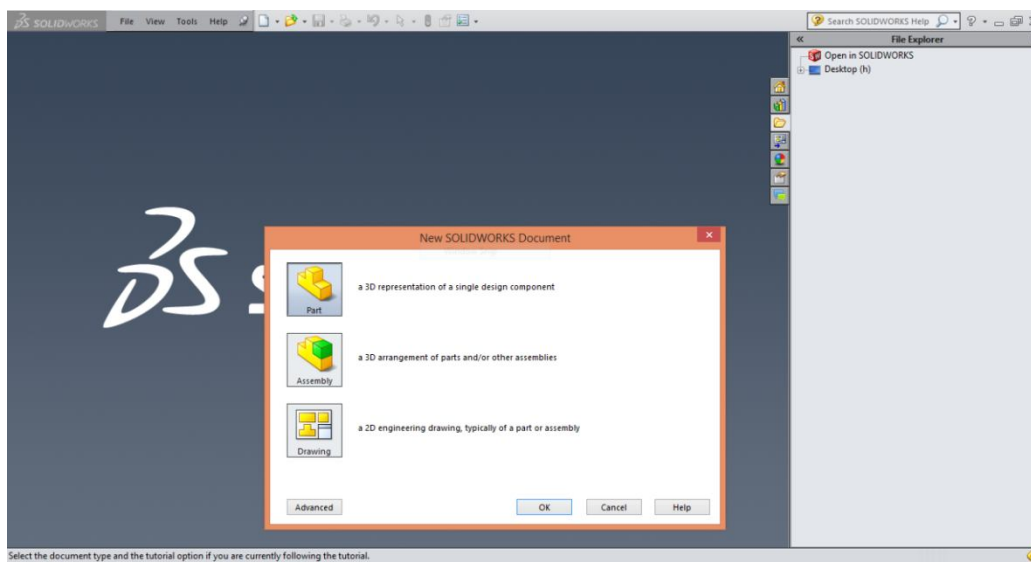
SOLIDWORKS File View Tools Help

Search SOLIDWORKS Help

File Explorer

Open in SOLIDWORKS

Desktop (h)

New SOLIDWORKS Document

Part

a 3D representation of a single design component

Assembly

a 3D arrangement of parts and/or other assemblies

Drawing

a 2D engineering drawing, typically of a part or assembly

Advanced

OK

Cancel

Help

Select the document type and the tutorial option if you are currently following the tutorial.